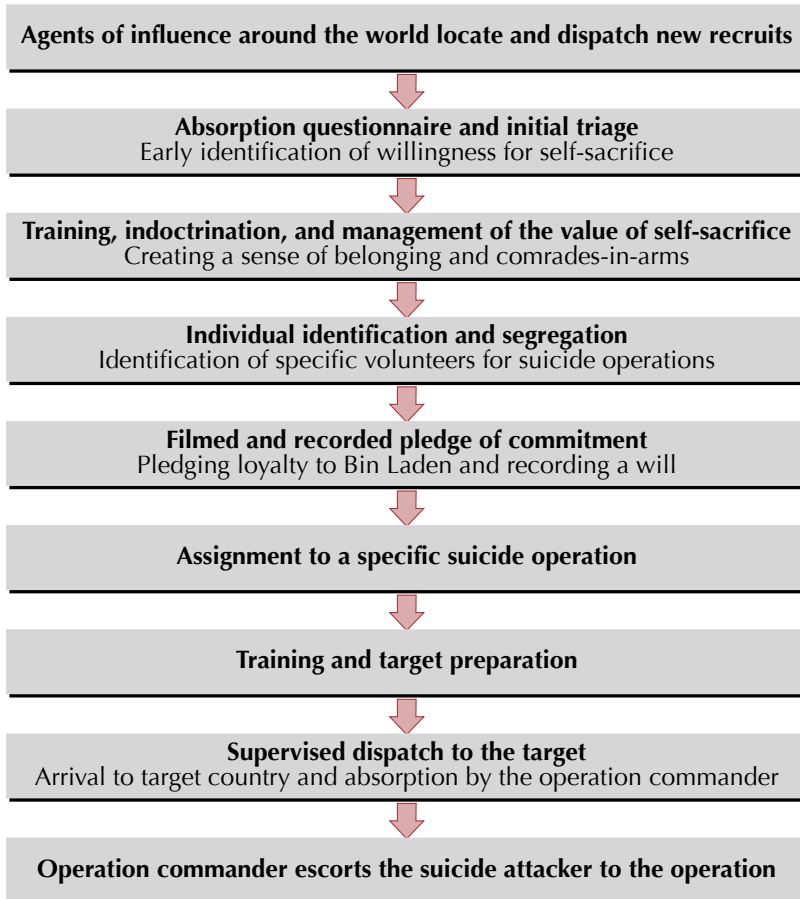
Agents of influence around the world locate and dispatch new recruits

Absorption questionnaire and initial triage
Early identification of willingness for self-sacrifice

Training, indoctrination, and management of the value of self-sacrifice
Creating a sense of belonging and comrades-in-arms

Individual identification and segregation
Identification of specific volunteers for suicide operations

Filmed and recorded pledge of commitment
Pledging loyalty to Bin Laden and recording a will

Assignment to a specific suicide operation

Training and target preparation

Supervised dispatch to the target
Arrival to target country and absorption by the operation commander

Operation commander escorts the suicide attacker to the operation